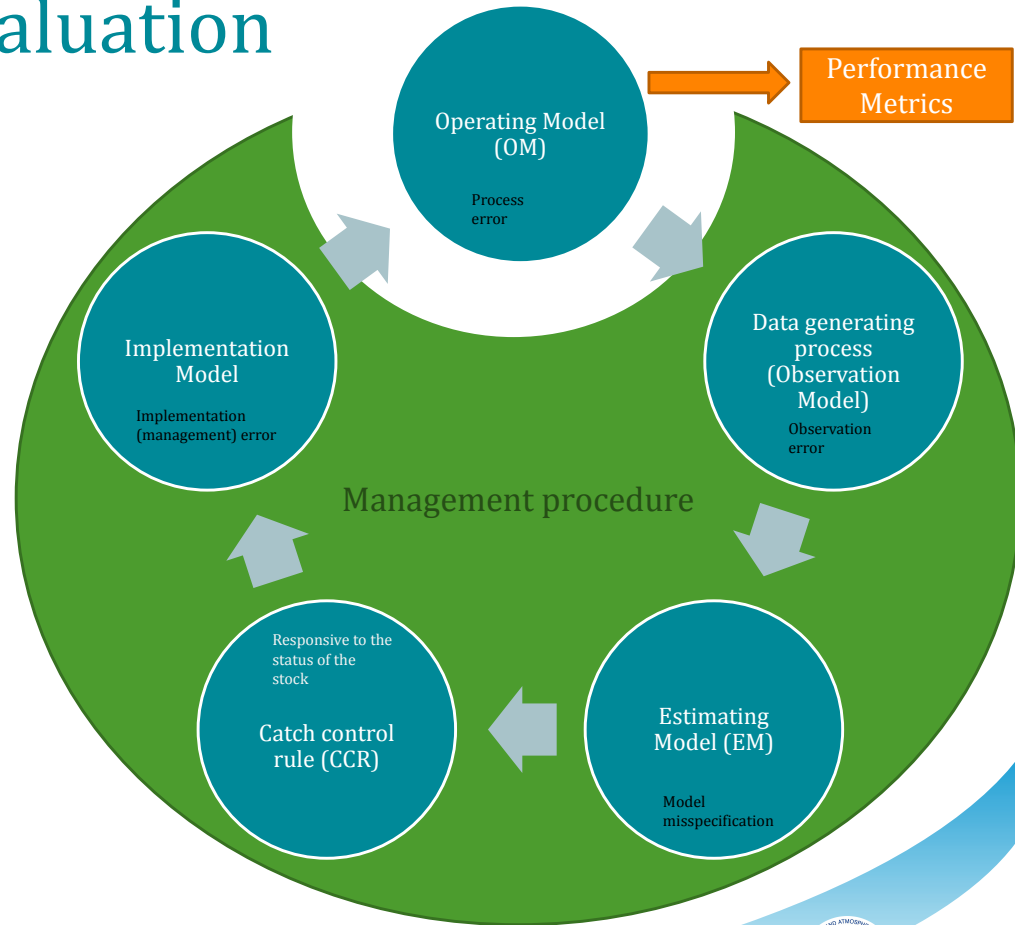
aluation

Operating Model (OM)

Process error

Performance Metrics

Data generating process (Observation Model)

Observation error

Implementation Model

Implementation (management) error

Management procedure

Responsive to the status of the stock

Catch control rule (CCR)

Estimating Model (EM)

Model misspecification

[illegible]